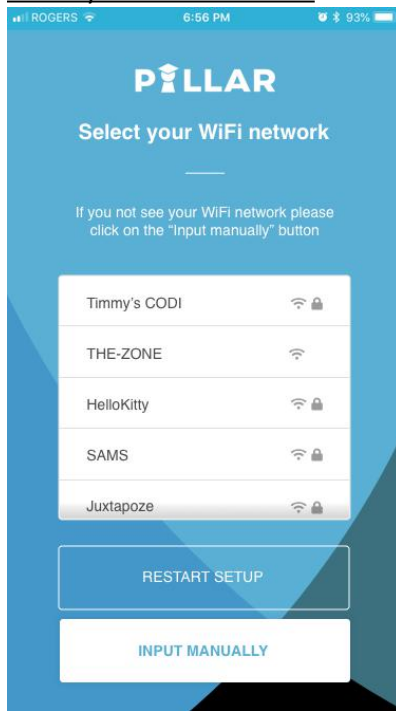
ROGERS 6:56 PM 93%

PILLAR

Select your WiFi network

If you not see your WiFi network please click on the "Input manually" button

Timmy's CODI

THE-ZONE

HelloKitty

SAMS

Juxtapoze

RESTART SETUP

INPUT MANUALLY